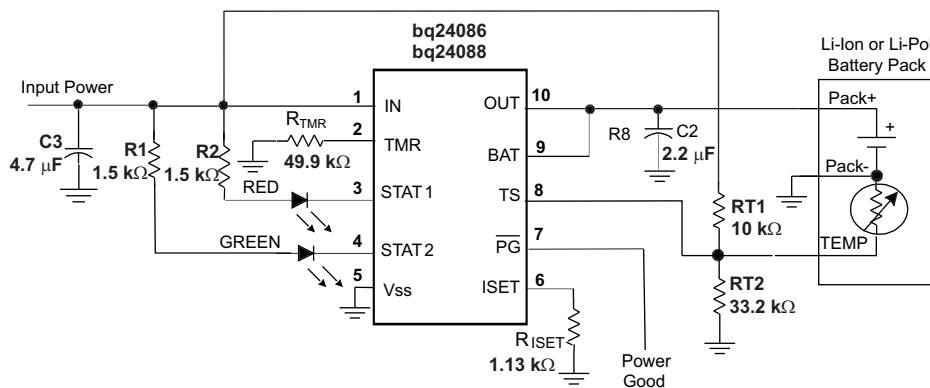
bq24086
bq24088

Li-Ion or Li-Pol
Battery Pack

Input Power

C3
4.7 $\mu$F

R1
1.5 k$\Omega$

R2
1.5 k$\Omega$

$R_{TMR}$
49.9 k$\Omega$

RED

GREEN

1 IN
2 TMR
3 STAT1
4 STAT2
5 Vss

10 OUT
9 BAT
8 TS
7 $\overline{PG}$
6 ISET

R8

C2
2.2 $\mu$F

Pack+
+
Pack-
TEMP

RT1
10 k$\Omega$

RT2
33.2 k$\Omega$

$R_{ISET}$
1.13 k$\Omega$

Power
Good